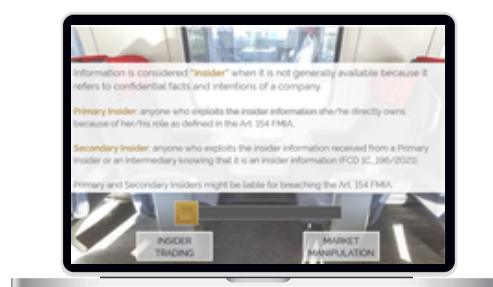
Information is considered "insider" when it is not generally available because it refers to confidential facts and intentions of a company.

Primary Insider: anyone who exploits the insider information she/he directly owns because of her/his role as defined in the Art. 154 FMIA.

Secondary Insider: anyone who exploits the insider information received from a Primary Insider or an intermediary knowing that it is an insider information (FCD 1C_196/2020).

Primary and Secondary Insiders might be liable for breaching the Art. 154 FMIA.

INSIDER TRADING

MARKET MANIPULATION